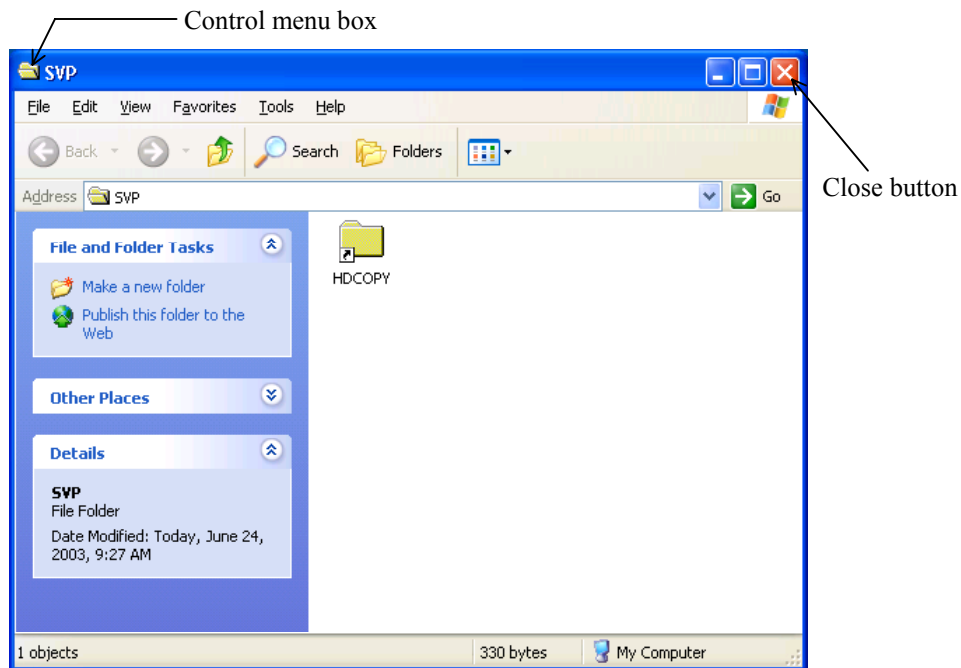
Control menu box

SVP

File Edit View Favorites Tools Help

Back Search Folders

Address SVP Go

Close button

File and Folder Tasks

Make a new folder

Publish this folder to the Web

Other Places

Details

SVP
File Folder

Date Modified: Today, June 24, 2003, 9:27 AM

HDCOPY

1 objects 330 bytes My Computer